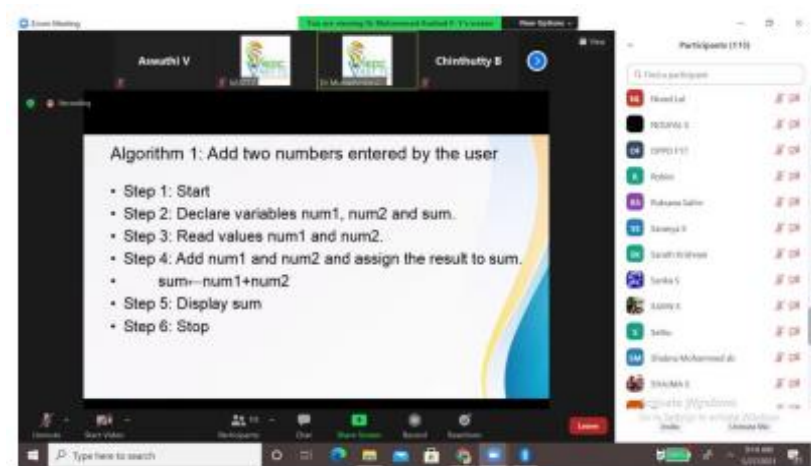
Zoom Meeting

You are viewing Dr. Muhammed Rashid P. T's screen

View Options

Aswathi V

Chinthutty B

Participants (115)

Recording

Algorithm 1: Add two numbers entered by the user

• Step 1: Start
• Step 2: Declare variables num1, num2 and sum.
• Step 3: Read values num1 and num2.
• Step 4: Add num1 and num2 and assign the result to sum.
• sum←num1+num2
• Step 5: Display sum
• Step 6: Stop

Unmute

Start Video

Participants

Chat

Share Screen

Record

Reactions

Leave

Activate Windows

Type here to search